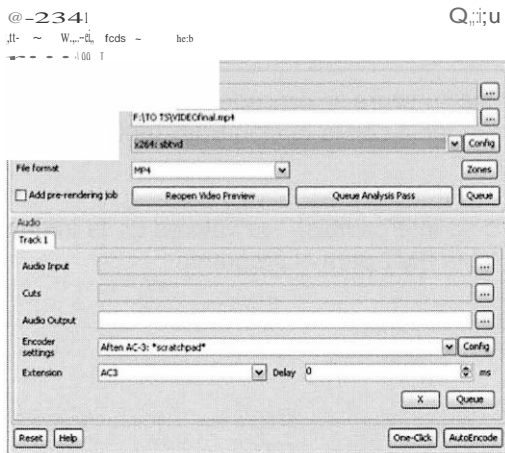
@-2341 Q;;i;u
,tt- ~ W.,..-čl, fcds ~ he:b
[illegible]

...
F:\TO TS\VIDEO\final.mp4 ...
x264: sbtvd Config
File format MP4 Zones
Add pre-rendering job Reopen Video Preview Queue Analysis Pass Queue
Audio
Track 1
Audio Input ...
Cuts ...
Audio Output ...
Encoder settings Aften AC-3: *scratchpad* Config
Extension AC3 Delay 0 ms
X Queue
Reset Help One-Click AutoEncode